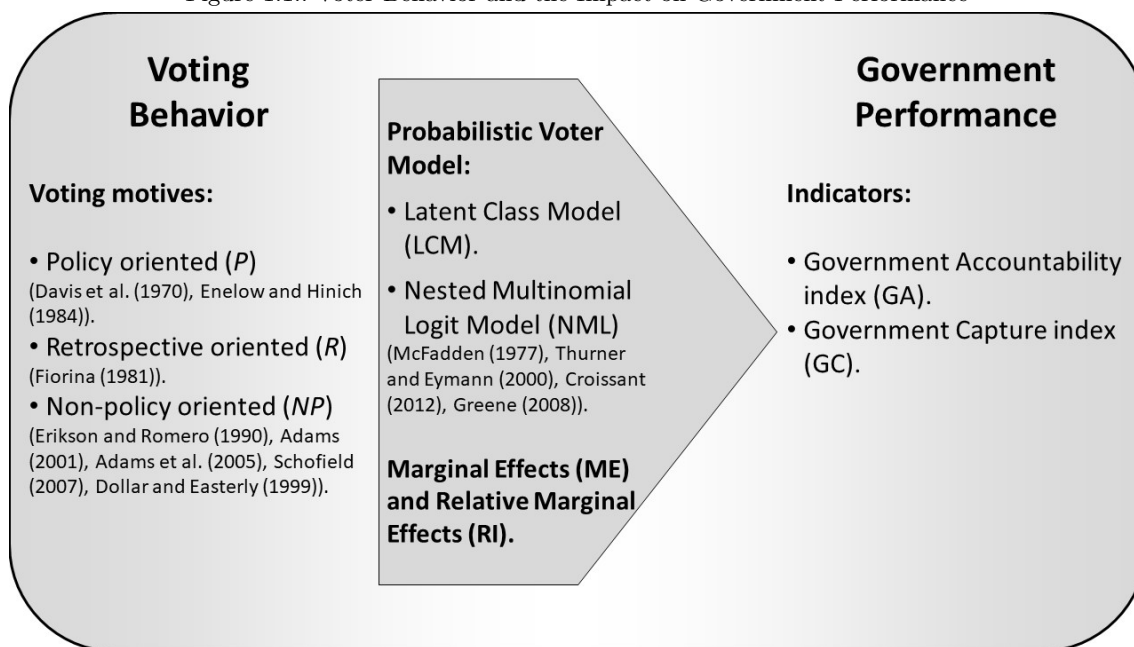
Figure 1.1: Voter Behavior and the Impact on Government Performance

Voting Behavior

Voting motives:

• Policy oriented (*P*)
(Davis et al. (1970), Enelow and Hinich (1984)).

• Retrospective oriented (*R*)
(Fiorina (1981)).

• Non-policy oriented (*NP*)
(Erikson and Romero (1990), Adams (2001), Adams et al. (2005), Schofield (2007), Dollar and Easterly (1999)).

Probabilistic Voter Model:

• Latent Class Model (LCM).

• Nested Multinomial Logit Model (NML)
(McFadden (1977), Thurner and Eymann (2000), Croissant (2012), Greene (2008)).

Marginal Effects (ME) and Relative Marginal Effects (RI).

Government Performance

Indicators:

• Government Accountability index (GA).

• Government Capture index (GC).